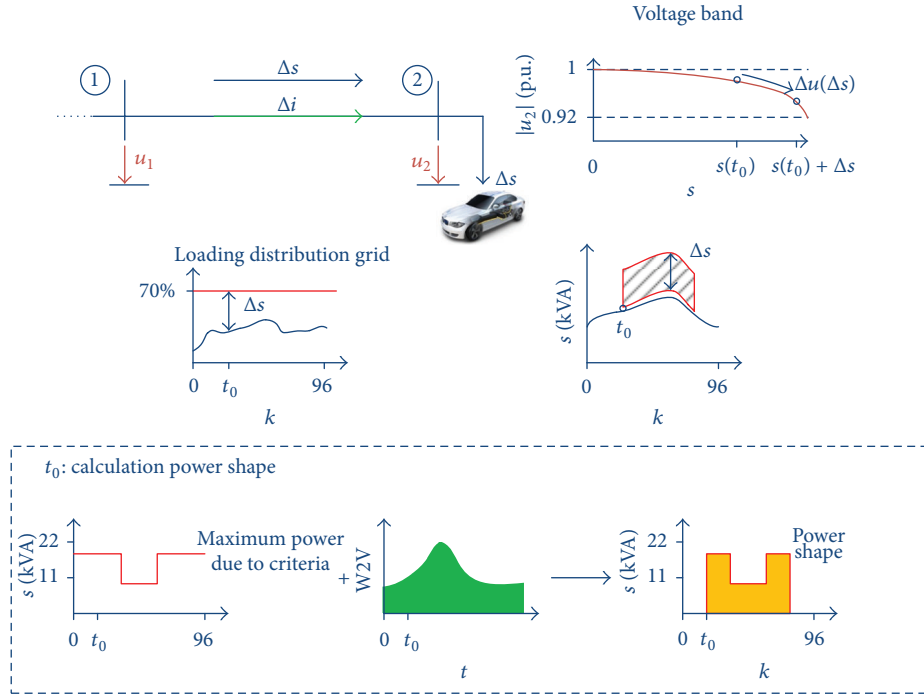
Voltage band

1

2

$\Delta s$

$\Delta i$

$u_1$

$u_2$

$\Delta s$

$|u_2|$ (p.u.)

1

0.92

0

$s(t_0)$

$s(t_0) + \Delta s$

$s$

$\Delta u(\Delta s)$

Loading distribution grid

70%

$\Delta s$

0

$t_0$

96

$k$

$\Delta s$

$s$ (kVA)

$t_0$

0

96

$k$

$t_0$: calculation power shape

$s$ (kVA)

22

11

0

$t_0$

96

Maximum power due to criteria

+

W2V

0

$t_0$

$t$

$s$ (kVA)

22

11

0

$t_0$

96

$k$

Power shape